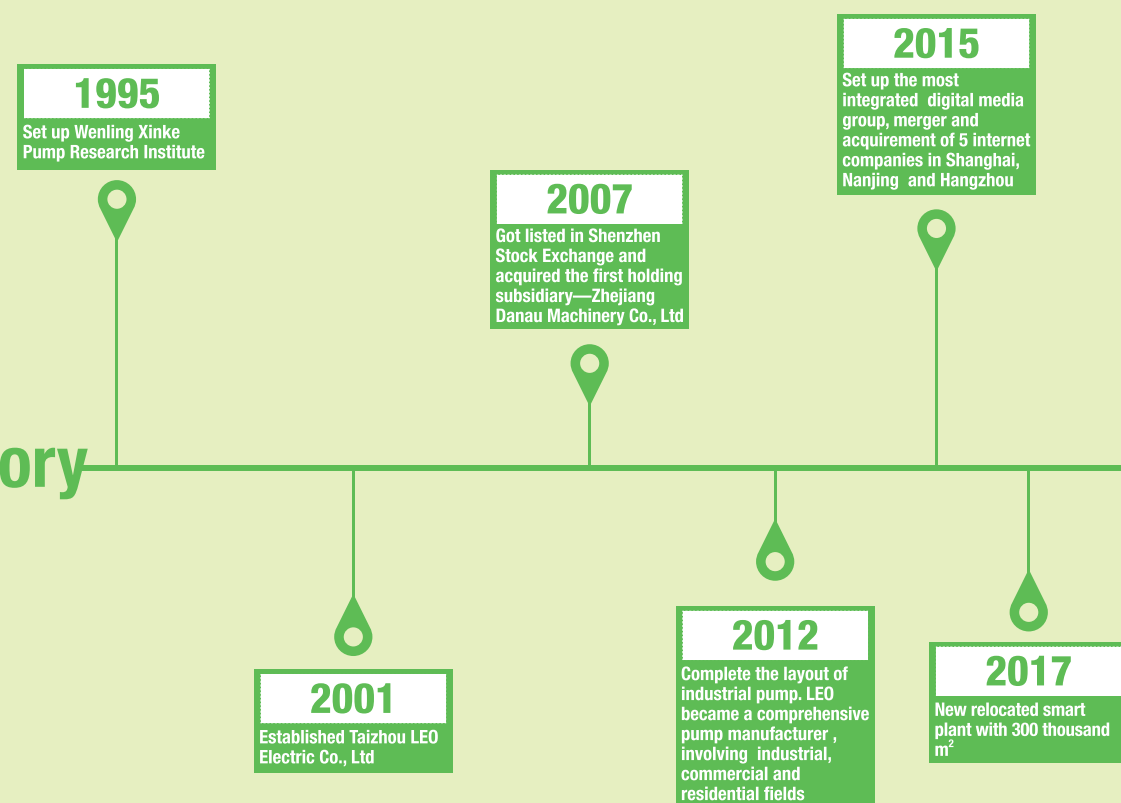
1995
Set up Wenling Xinke Pump Research Institute

2001
Established Taizhou LEO Electric Co., Ltd

2007
Got listed in Shenzhen Stock Exchange and acquired the first holding subsidiary—Zhejiang Danau Machinery Co., Ltd

ory

2012
Complete the layout of industrial pump. LEO became a comprehensive pump manufacturer , involving industrial, commercial and residential fields

2015
Set up the most integrated digital media group, merger and acquirement of 5 internet companies in Shanghai, Nanjing and Hangzhou

2017
New relocated smart plant with 300 thousand $m^2$